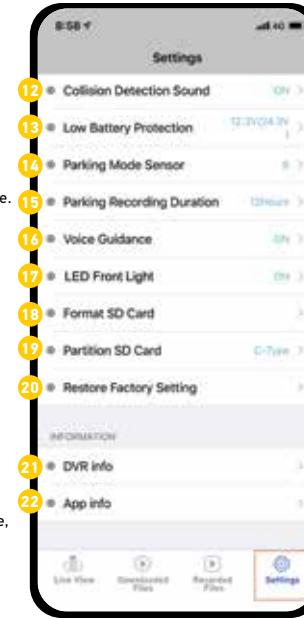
e.

e,

8:58

Settings

12 Collision Detection Sound ON >

13 Low Battery Protection 12.3V/24.3V >

14 Parking Mode Sensor 6 >

15 Parking Recording Duration 12Hours >

16 Voice Guidance ON >

17 LED Front Light ON >

18 Format SD Card >

19 Partition SD Card C-Type >

20 Restore Factory Setting >

INFORMATION

21 DVR info >

22 App info >

Live View Downloaded Files Recorded Files Settings